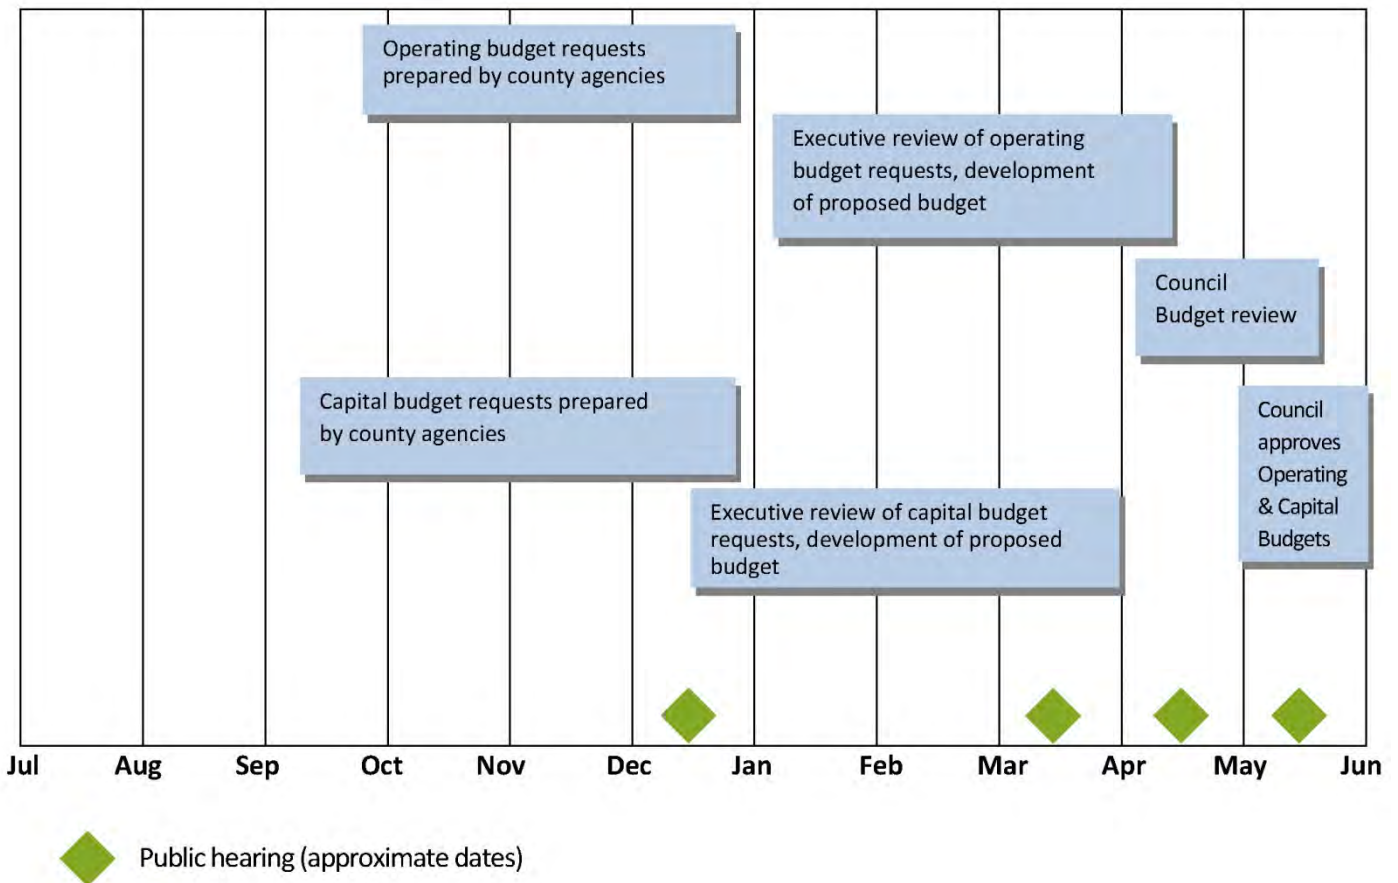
Operating budget requests prepared by county agencies

Executive review of operating budget requests, development of proposed budget

Council Budget review

Capital budget requests prepared by county agencies

Council approves Operating & Capital Budgets

Executive review of capital budget requests, development of proposed budget

Jul Aug Sep Oct Nov Dec Jan Feb Mar Apr May Jun

Public hearing (approximate dates)